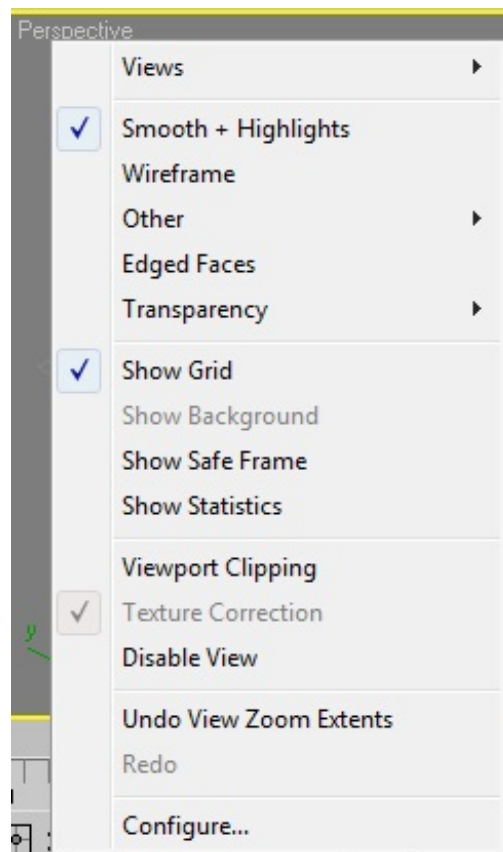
Perspective

Views

Smooth + Highlights
Wireframe
Other
Edged Faces
Transparency

Show Grid
Show Background
Show Safe Frame
Show Statistics

Viewport Clipping
Texture Correction
Disable View

Undo View Zoom Extents
Redo

Configure...